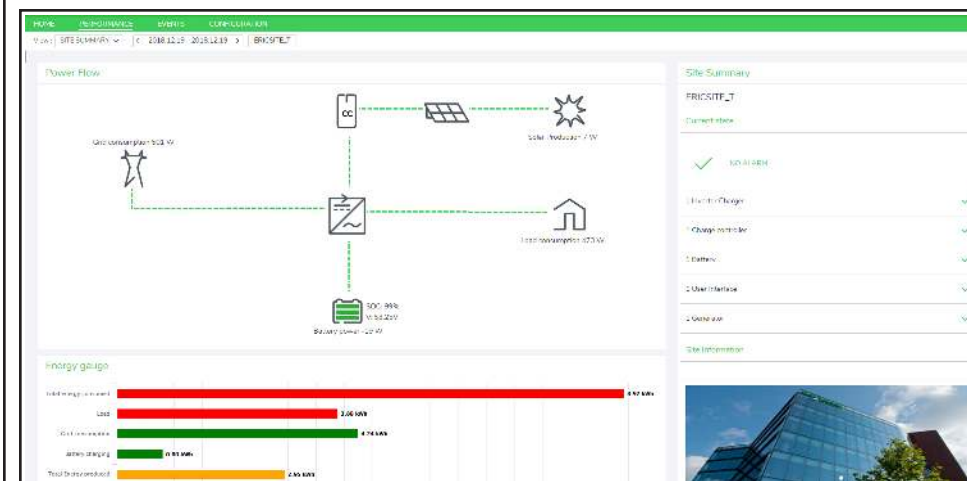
HOME PERFORMANCE EVENTS CONFIGURATION

View SITE SUMMARY < 2018.12.19 - 2018.12.19 > ERICSITE_T

Power Flow

CC

Solar production 7 W

Grid consumption 561 W

Load consumption 473 W

SOC: 99%
V: 53.2eV

Battery power -10 W

Energy gauge

Total energy consumed 4.97 kWh

Load 2.06 kWh

Grid consumption 2.24 kWh

Battery charging 0.51 kWh

Total Solar produced 2.55 kWh

Site Summary

ERICSITE_T

Current state

NO ALARM

1 Inverter Charger

1 Charge controller

1 Battery

1 User Interface

1 Gateway

Site Information